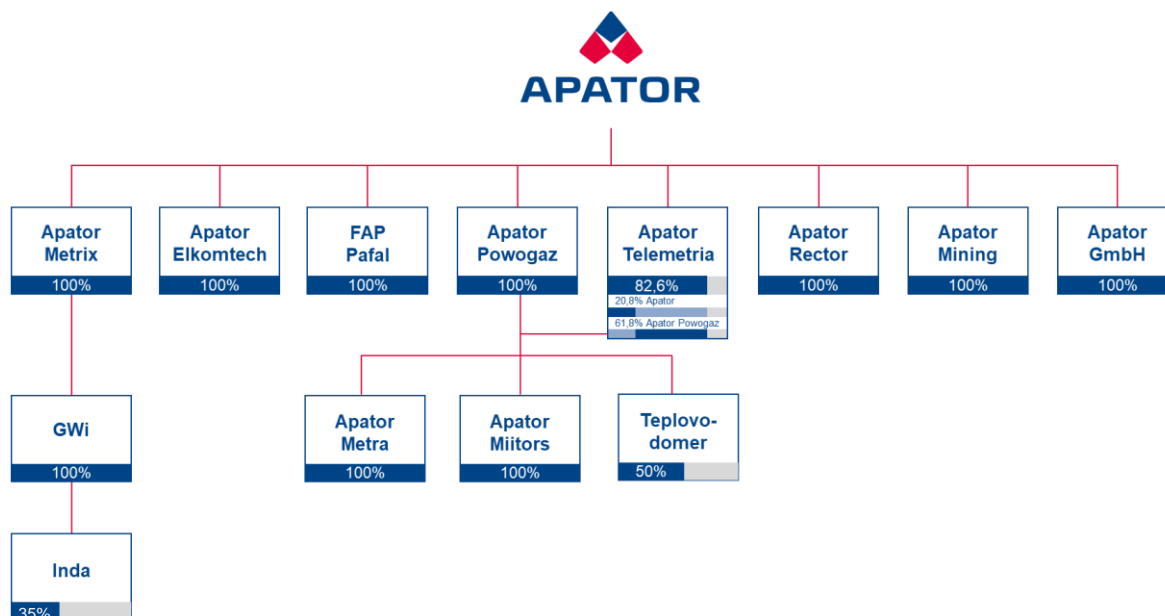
APATOR

Apator Metrix
100%

Apator Elkomtech
100%

FAP Pafal
100%

Apator Powogaz
100%

Apator Telemetria
82,6%
20,8% Apator
61,8% Apator Powogaz

Apator Rector
100%

Apator Mining
100%

Apator GmbH
100%

GWi
100%

Apator Metra
100%

Apator Miitors
100%

Teplovodomer
50%

Inda
35%